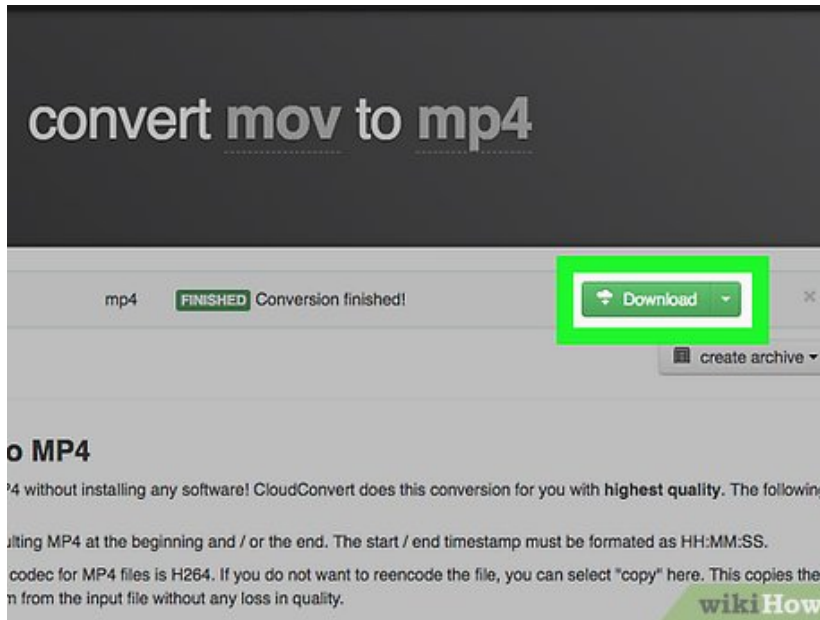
convert mov to mp4

mp4 FINISHED Conversion finished!

Download

×

create archive

o MP4

?4 without installing any software! CloudConvert does this conversion for you with **highest quality**. The followin

ulting MP4 at the beginning and / or the end. The start / end timestamp must be formated as HH:MM:SS.

codec for MP4 files is H264. If you do not want to reencode the file, you can select "copy" here. This copies the n from the input file without any loss in quality.

wikiHow